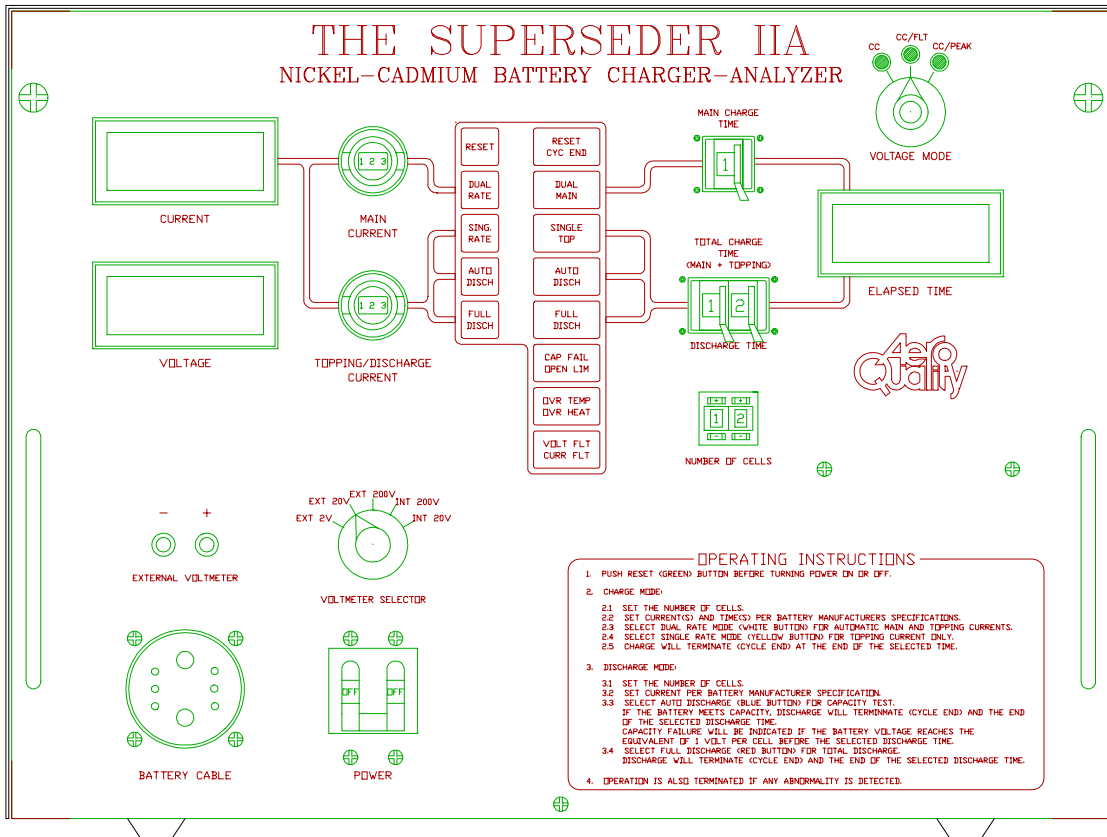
THE SUPERSEDER IIA
NICKEL-CADMIUM BATTERY CHARGER-ANALYZER

CC CC/FLT CC/PEAK
VOLTAGE MODE

CURRENT

1 2 3
MAIN CURRENT

RESET
DUAL RATE
SING. RATE
AUTO DISCH
FULL DISCH

RESET CYC END
DUAL MAIN
SINGLE TOP
AUTO DISCH
FULL DISCH
CAP FAIL OPEN LIM
OVR TEMP OVR HEAT
VOLT FLT CURR FLT

MAIN CHARGE TIME
1

TOTAL CHARGE TIME (MAIN + TOPPING)
1 2
DISCHARGE TIME

ELAPSED TIME

VOLTAGE

1 2 3
TOPPING/DISCHARGE CURRENT

Aero Quality

+ +
1 2
- -
NUMBER OF CELLS

- +
EXTERNAL VOLTMETER

EXT 20V EXT 200V INT 200V
EXT 2V INT 20V
VOLTMETER SELECTOR

BATTERY CABLE

OFF OFF
POWER

OPERATING INSTRUCTIONS
1. PUSH RESET (GREEN) BUTTON BEFORE TURNING POWER ON OR OFF.

2. CHARGE MODE:
2.1 SET THE NUMBER OF CELLS.
2.2 SET CURRENT(S) AND TIME(S) PER BATTERY MANUFACTURERS SPECIFICATIONS.
2.3 SELECT DUAL RATE MODE (WHITE BUTTON) FOR AUTOMATIC MAIN AND TOPPING CURRENTS.
2.4 SELECT SINGLE RATE MODE (YELLOW BUTTON) FOR TOPPING CURRENT ONLY.
2.5 CHARGE WILL TERMINATE (CYCLE END) AT THE END OF THE SELECTED TIME.

3. DISCHARGE MODE:
3.1 SET THE NUMBER OF CELLS.
3.2 SET CURRENT PER BATTERY MANUFACTURER SPECIFICATION.
3.3 SELECT AUTO DISCHARGE (BLUE BUTTON) FOR CAPACITY TEST.
IF THE BATTERY MEETS CAPACITY, DISCHARGE WILL TERMINMATE (CYCLE END) AND THE END OF THE SELECTED DISCHARGE TIME.
CAPACITY FAILURE WILL BE INDICATED IF THE BATTERY VOLTAGE REACHES THE EQUIVALENT OF 1 VOLT PER CELL BEFORE THE SELECTED DISCHARGE TIME.
3.4 SELECT FULL DISCHARGE (RED BUTTON) FOR TOTAL DISCHARGE.
DISCHARGE WILL TERMINATE (CYCLE END) AND THE END OF THE SELECTED DISCHARGE TIME.

4. OPERATION IS ALSO TERMINATED IF ANY ABNORMALITY IS DETECTED.